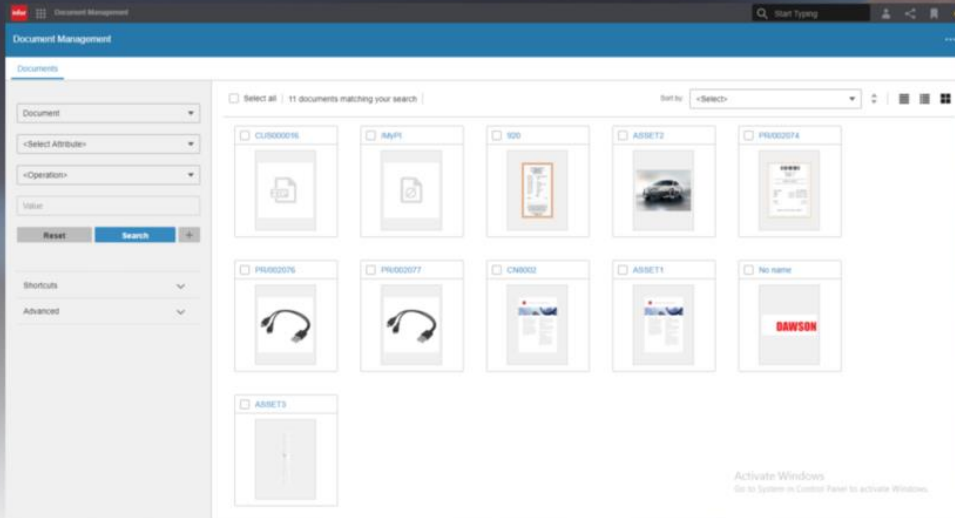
infor Document Management

Start Typing

Document Management

Documents

Document

<Select Attribute>

<Operation>

Value

Reset

Search

+

Shortcuts

Advanced

Select all | 11 documents matching your search

Sort by: <Select>

CUS000016

iMyPI

920

ASSET2

PR/002074

PR/002076

PR/002077

CN8002

ASSET1

No name

DAWSON

ASSET3

Activate Windows
Go to System in Control Panel to activate Windows.